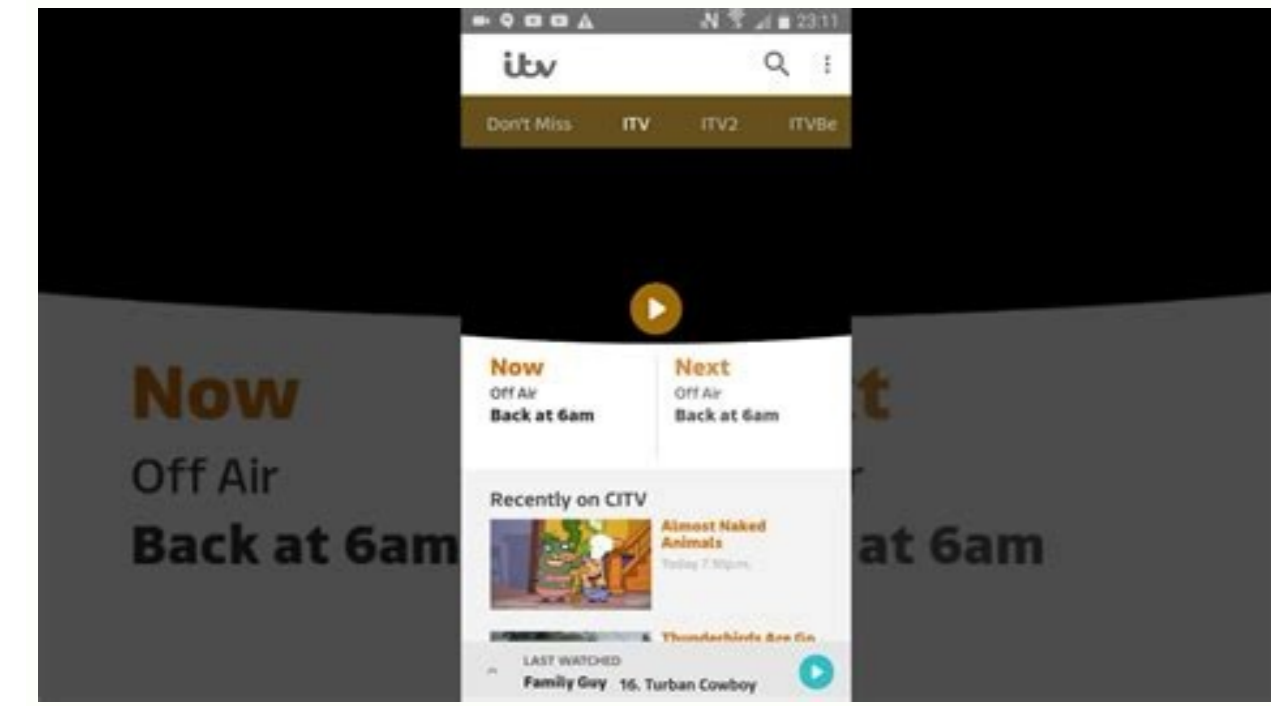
23:11

itv

Don't Miss ITV ITV2 ITVBe

Now
Off Air
Back at 6am

Next
Off Air
Back at 6am

Recently on CITV

Almost Naked Animals
Today 7.50pm

Thunderbirds Are Go

LAST WATCHED
Family Guy 16. Turban Cowboy

Now
Off Air
Back at 6am

t
r
at 6am